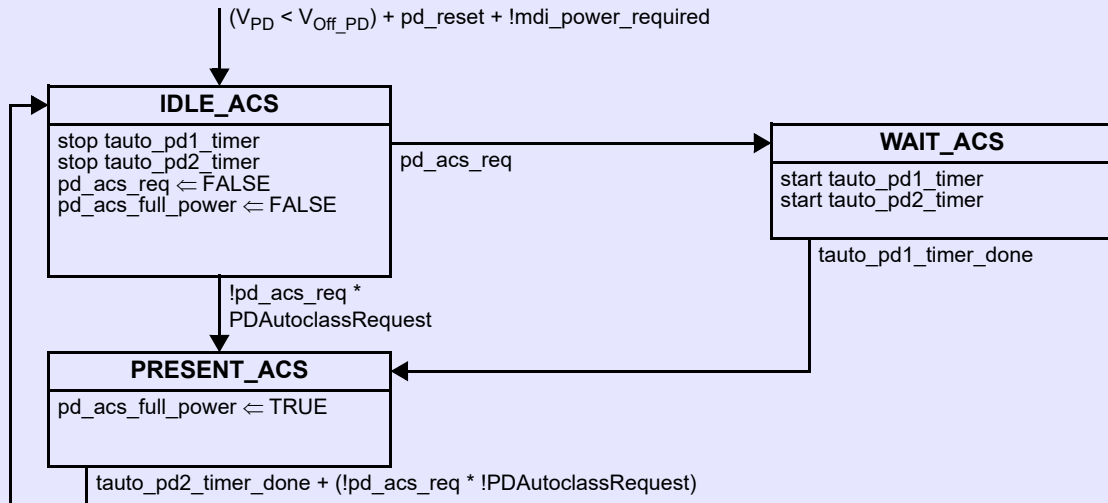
$(V_{PD} < V_{Off\_PD})$ + pd_reset + !mdi_power_required

IDLE_ACS

stop tauto_pd1_timer
stop tauto_pd2_timer
pd_acs_req $\Leftarrow$ FALSE
pd_acs_full_power $\Leftarrow$ FALSE

pd_acs_req

WAIT_ACS

start tauto_pd1_timer
start tauto_pd2_timer

tauto_pd1_timer_done

!pd_acs_req *
PDAutoclassRequest

PRESENT_ACS

pd_acs_full_power $\Leftarrow$ TRUE

tauto_pd2_timer_done + (!pd_acs_req * !PDAutoclassRequest)